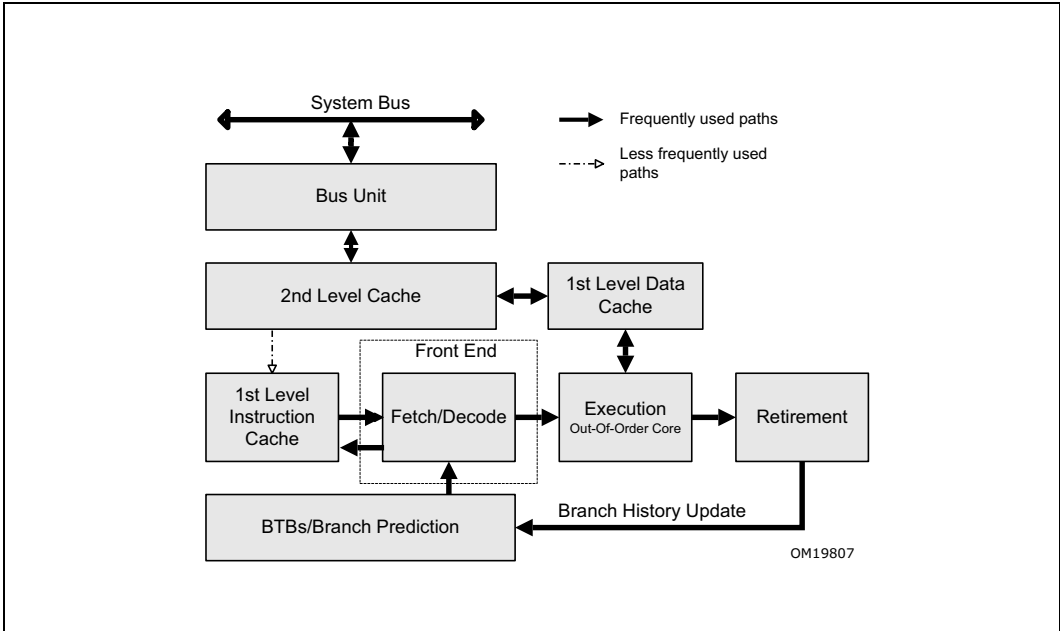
System Bus

Frequently used paths

Less frequently used paths

Bus Unit

2nd Level Cache

1st Level Data Cache

Front End

1st Level Instruction Cache

Fetch/Decode

Execution
Out-Of-Order Core

Retirement

BTBs/Branch Prediction

Branch History Update

OM19807